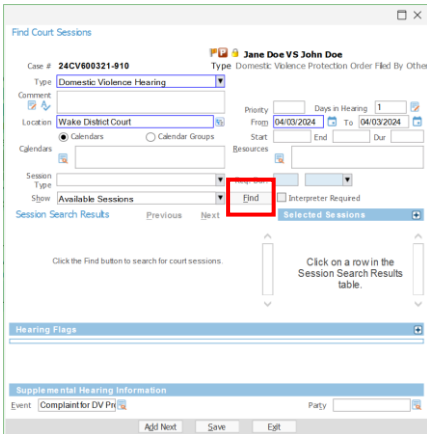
Find Court Sessions

Case # 24CV600321-910

Jane Doe VS John Doe

Type Domestic Violence Protection Order Filed By Other

Type Domestic Violence Hearing

Comment

Priority

Days in Hearing 1

Location Wake District Court

From 04/03/2024 To 04/03/2024

Calendars

Calendar Groups

Start

End

Dur

Calendars

Resources

Session Type

Show Available Sessions

Find

Interpreter Required

Session Search Results

Previous

Next

Selected Sessions

Click the Find button to search for court sessions.

Click on a row in the Session Search Results table.

Hearing Flags

Supplemental Hearing Information

Event Complaint for DV Pr

Party

Add Next

Save

Exit